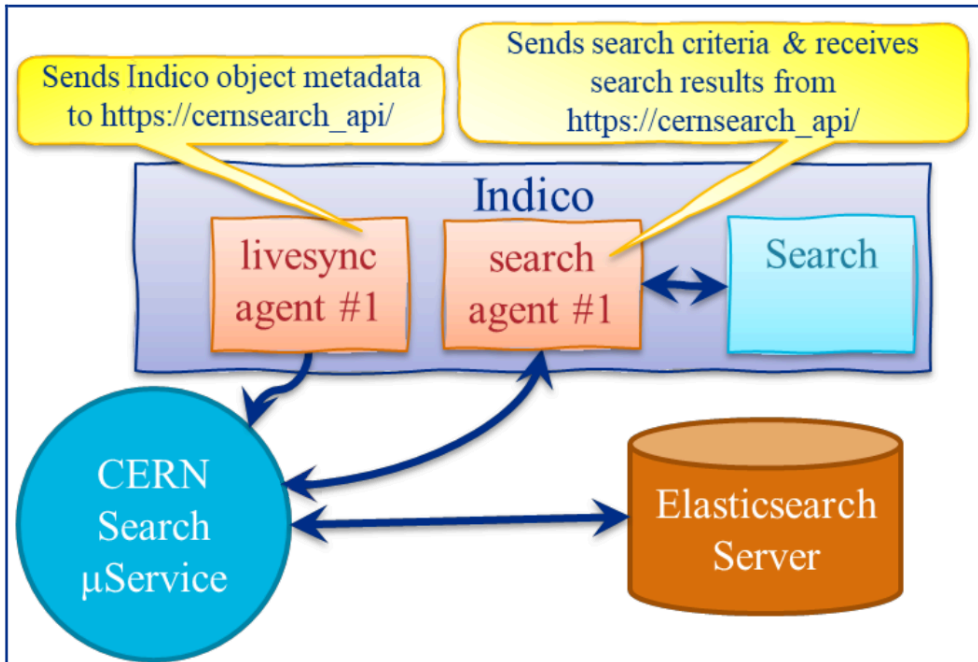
Sends Indico object metadata to https://cernsearch_api/

Sends search criteria & receives search results from https://cernsearch_api/

Indico

livesync agent #1

search agent #1

Search

CERN Search μService

Elasticsearch Server